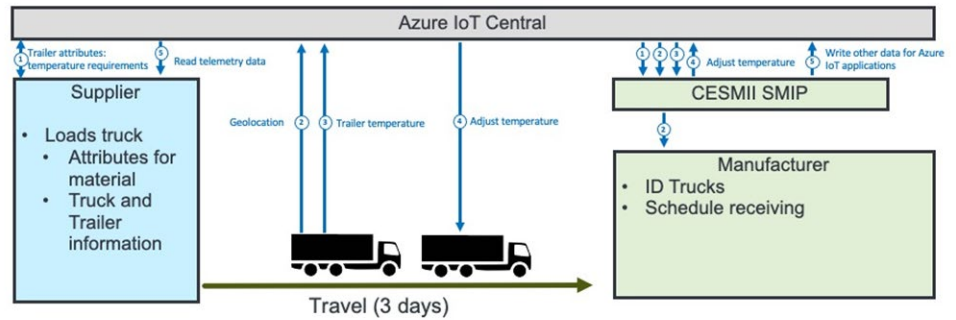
Azure IoT Central

1 Trailer attributes: temperature requirements

5 Read telemetry data

Supplier

- Loads truck
  - Attributes for material
  - Truck and Trailer information

Geolocation 2

3 Trailer temperature

4 Adjust temperature

1 2 3 4 Adjust temperature

5 Write other data for Azure IoT applications

CESMII SMIP

2

Manufacturer

- ID Trucks
- Schedule receiving

Travel (3 days)